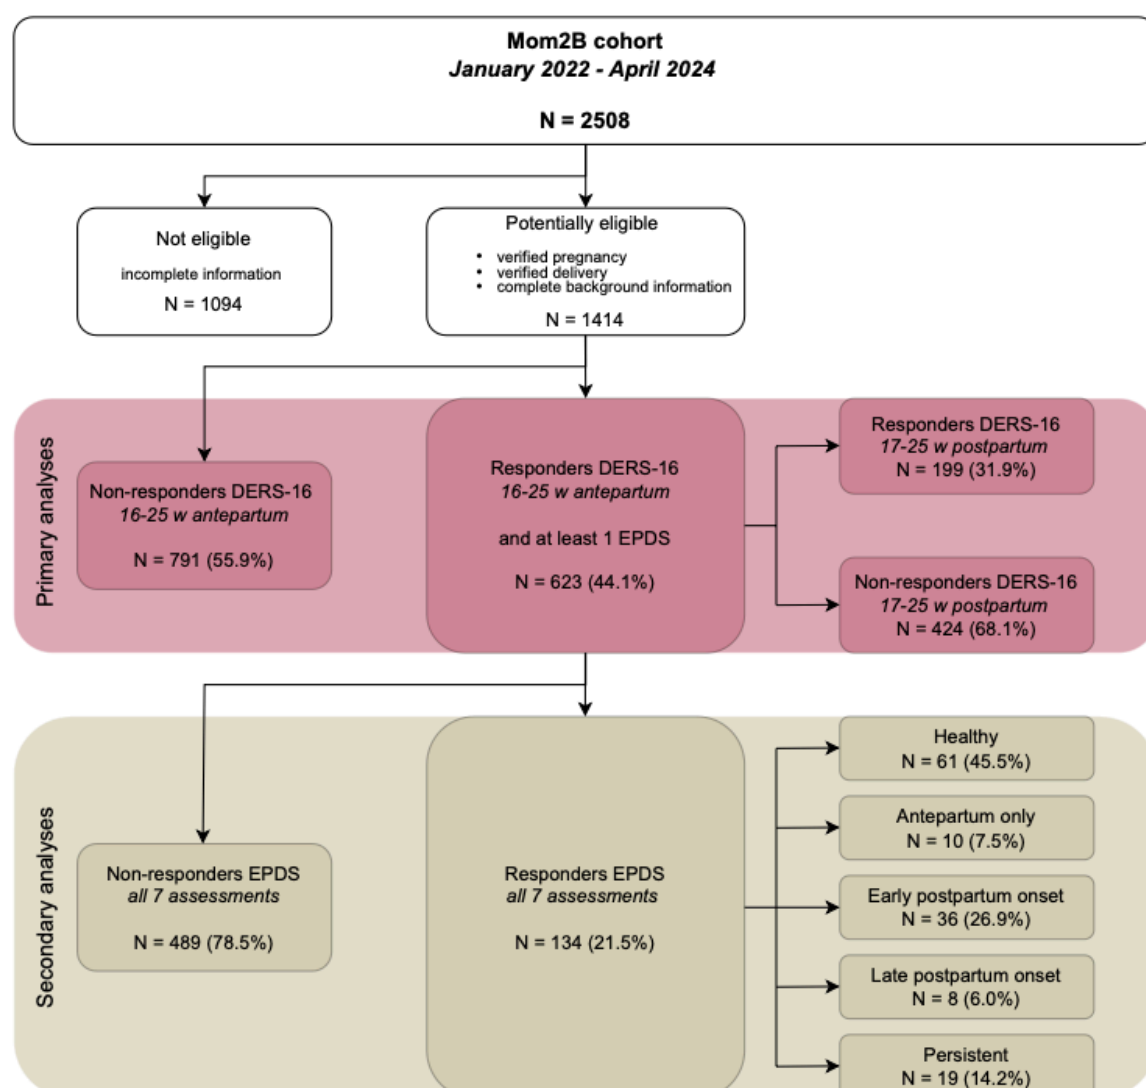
Mom2B cohort
*January 2022 - April 2024*

N = 2508

Not eligible
incomplete information
N = 1094

Potentially eligible
• verified pregnancy
• verified delivery
• complete background information
N = 1414

Primary analyses

Non-responders DERS-16
*16-25 w antepartum*
N = 791 (55.9%)

Responders DERS-16
*16-25 w antepartum*
and at least 1 EPDS
N = 623 (44.1%)

Responders DERS-16
*17-25 w postpartum*
N = 199 (31.9%)

Non-responders DERS-16
*17-25 w postpartum*
N = 424 (68.1%)

Secondary analyses

Non-responders EPDS
*all 7 assessments*
N = 489 (78.5%)

Responders EPDS
*all 7 assessments*
N = 134 (21.5%)

Healthy
N = 61 (45.5%)

Antepartum only
N = 10 (7.5%)

Early postpartum onset
N = 36 (26.9%)

Late postpartum onset
N = 8 (6.0%)

Persistent
N = 19 (14.2%)